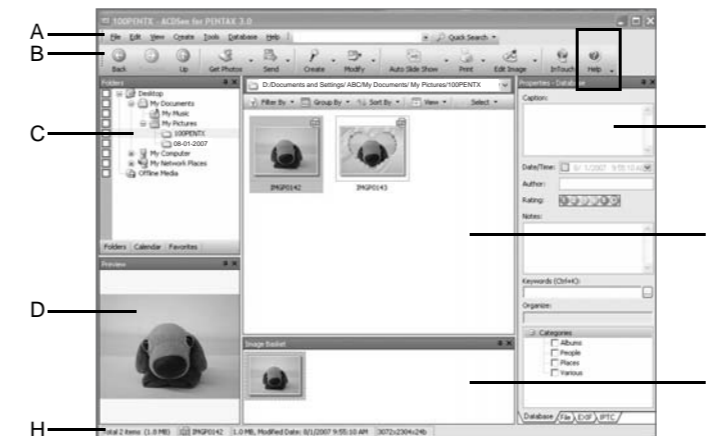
A
B
C
D
H

100PENTX - ACDSee for PENTAX 3.0

File Edit View Create Tools Database Help

Quick Search

Back Up Get Photos Send Create Modify Auto Slide Show Print Edit Image InTouch Help

Folders

Desktop
My Documents
My Music
My Pictures
100PENTX
08-01-2007
My Computer
My Network Places
Offline Media

Folders Calendar Favorites

Preview

D:/Documents and Settings/ ABC/My Documents/ My Pictures/100PENTX

Filter By Group By Sort By View Select

IMGP0142 IMGP0143

Image Basket

Properties - Database

Caption:

Date/Time: 8/ 1/2007 9:55:10 AM

Author:

Rating:

Notes:

Keywords (Ctrl+K):

Organize:

Categories
Albums
People
Places
Various

Database File EXIF IPTC

Total 2 items (1.0 MB) IMGP0142 1.0 MB, Modified Date: 8/1/2007 9:55:10 AM 3072x2304x24b